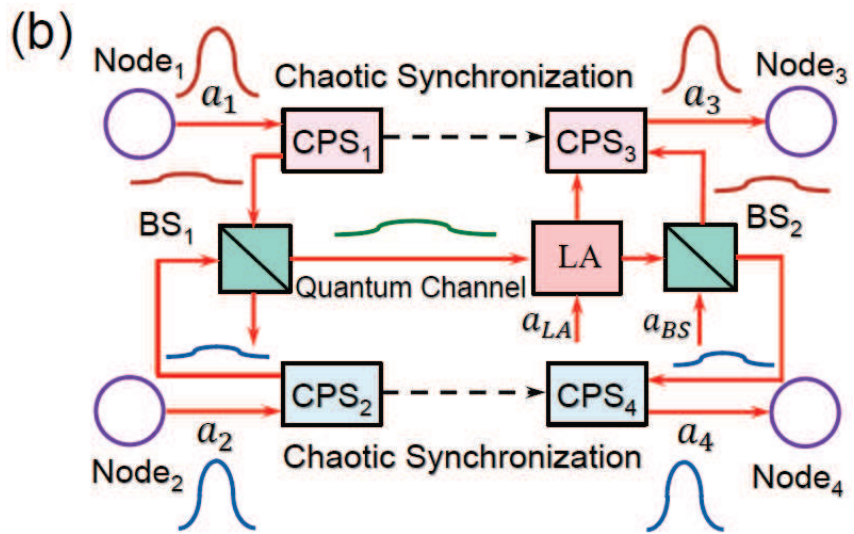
(b)

Node$_1$

$a_1$

Chaotic Synchronization

$a_3$

Node$_3$

CPS$_1$

CPS$_3$

BS$_1$

LA

BS$_2$

Quantum Channel

$a_{LA}$

$a_{BS}$

CPS$_2$

CPS$_4$

$a_2$

Chaotic Synchronization

$a_4$

Node$_2$

Node$_4$